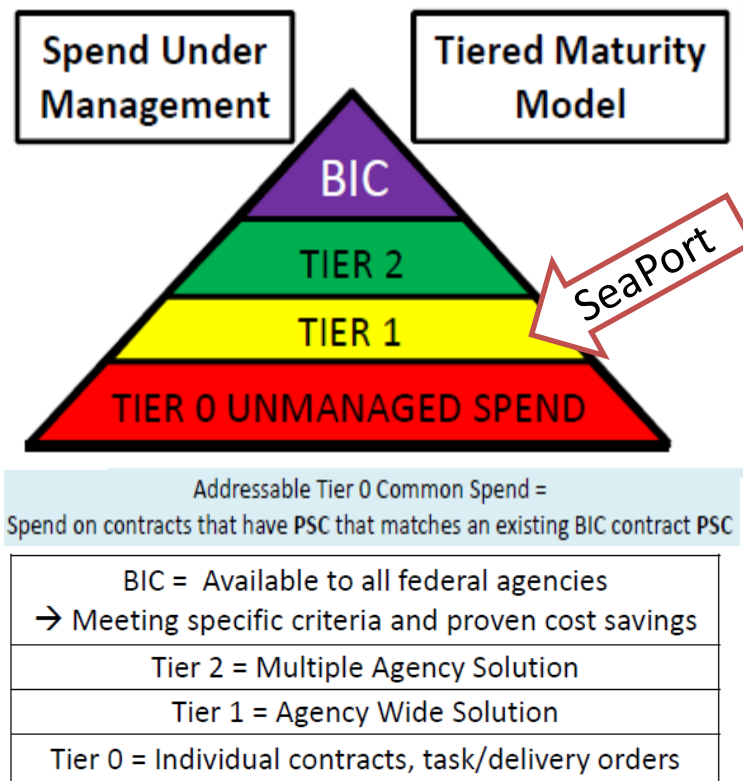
Spend Under Management

Tiered Maturity Model

BIC

TIER 2

TIER 1

TIER 0 UNMANAGED SPEND

SeaPort

Addressable Tier 0 Common Spend =
Spend on contracts that have **PSC** that matches an existing BIC contract **PSC**

| BIC = Available to all federal agencies → Meeting specific criteria and proven cost savings |
|---|
| Tier 2 = Multiple Agency Solution |
| Tier 1 = Agency Wide Solution |
| Tier 0 = Individual contracts, task/delivery orders |